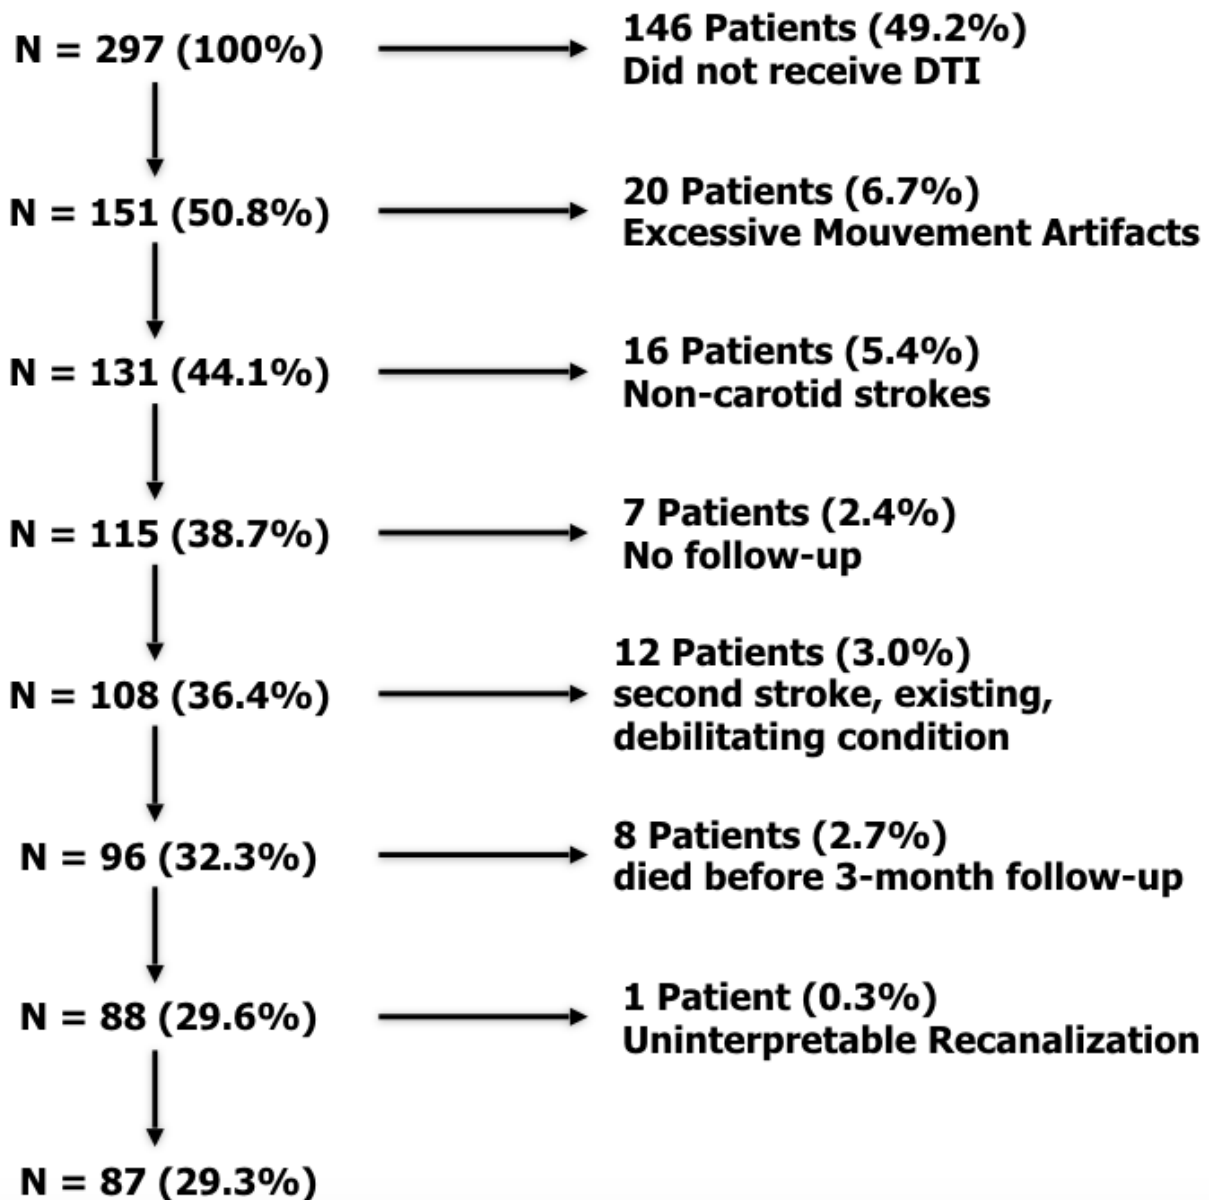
N = 297 (100%)

146 Patients (49.2%)
Did not receive DTI

N = 151 (50.8%)

20 Patients (6.7%)
Excessive Mouvement Artifacts

N = 131 (44.1%)

16 Patients (5.4%)
Non-carotid strokes

N = 115 (38.7%)

7 Patients (2.4%)
No follow-up

N = 108 (36.4%)

12 Patients (3.0%)
second stroke, existing, debilitating condition

N = 96 (32.3%)

8 Patients (2.7%)
died before 3-month follow-up

N = 88 (29.6%)

1 Patient (0.3%)
Uninterpretable Recanalization

N = 87 (29.3%)